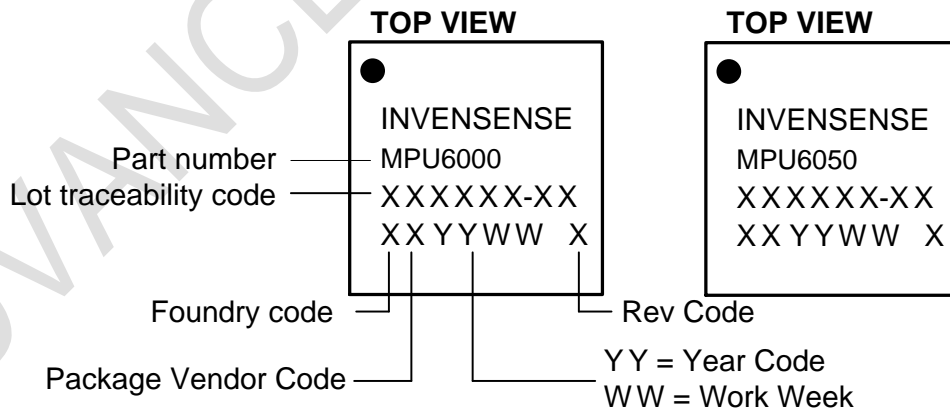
TOP VIEW

INVENSENSE
MPU6000
XXXXXX-XX
XXYYWW X

TOP VIEW

INVENSENSE
MPU6050
XXXXXX-XX
XXYYWW X

Part number
Lot traceability code

Foundry code
Package Vendor Code
Rev Code
YY = Year Code
WW = Work Week

VANCE